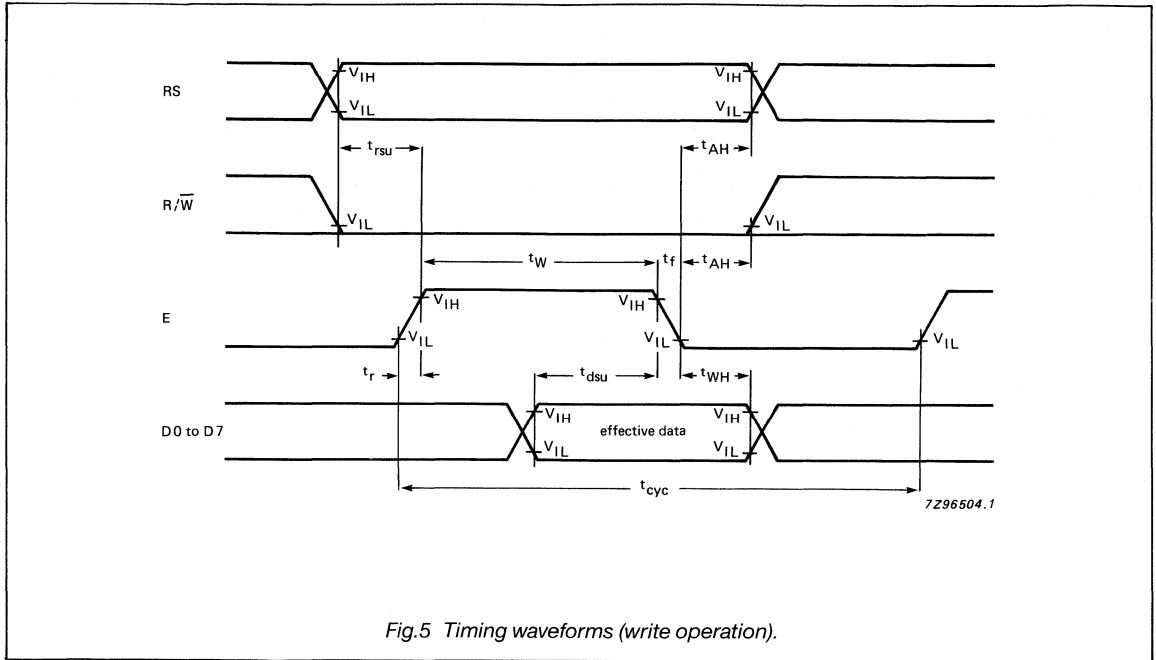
RS

$V_{IH}$ $V_{IL}$ $V_{IH}$ $V_{IL}$

$t_{rsu}$ $t_{AH}$

$R/\overline{W}$

$V_{IL}$ $V_{IL}$

$t_W$ $t_f$ $t_{AH}$

E

$V_{IH}$ $V_{IL}$ $V_{IH}$ $V_{IL}$ $V_{IL}$

$t_r$ $t_{dsu}$ $t_{WH}$

D0 to D7

$V_{IH}$ $V_{IL}$ effective data $V_{IH}$ $V_{IL}$

$t_{cyc}$

7Z96504.1

Fig.5 Timing waveforms (write operation).